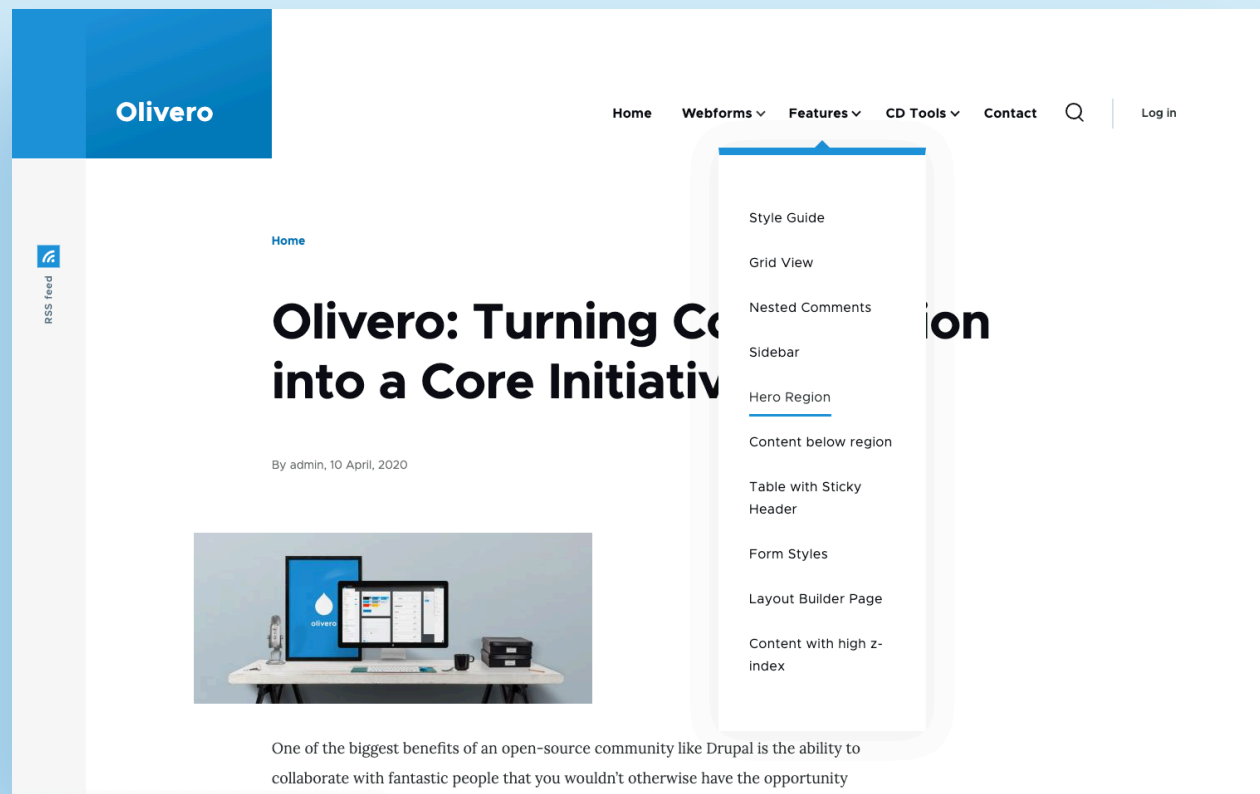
Olivero

Home Webforms Features CD Tools Contact Log in

RSS feed

Home

Olivero: Turning Co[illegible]ion into a Core Initiativ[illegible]

By admin, 10 April, 2020

Style Guide
Grid View
Nested Comments
Sidebar
Hero Region
Content below region
Table with Sticky Header
Form Styles
Layout Builder Page
Content with high z-index

olivero

One of the biggest benefits of an open-source community like Drupal is the ability to collaborate with fantastic people that you wouldn't otherwise have the opportunity